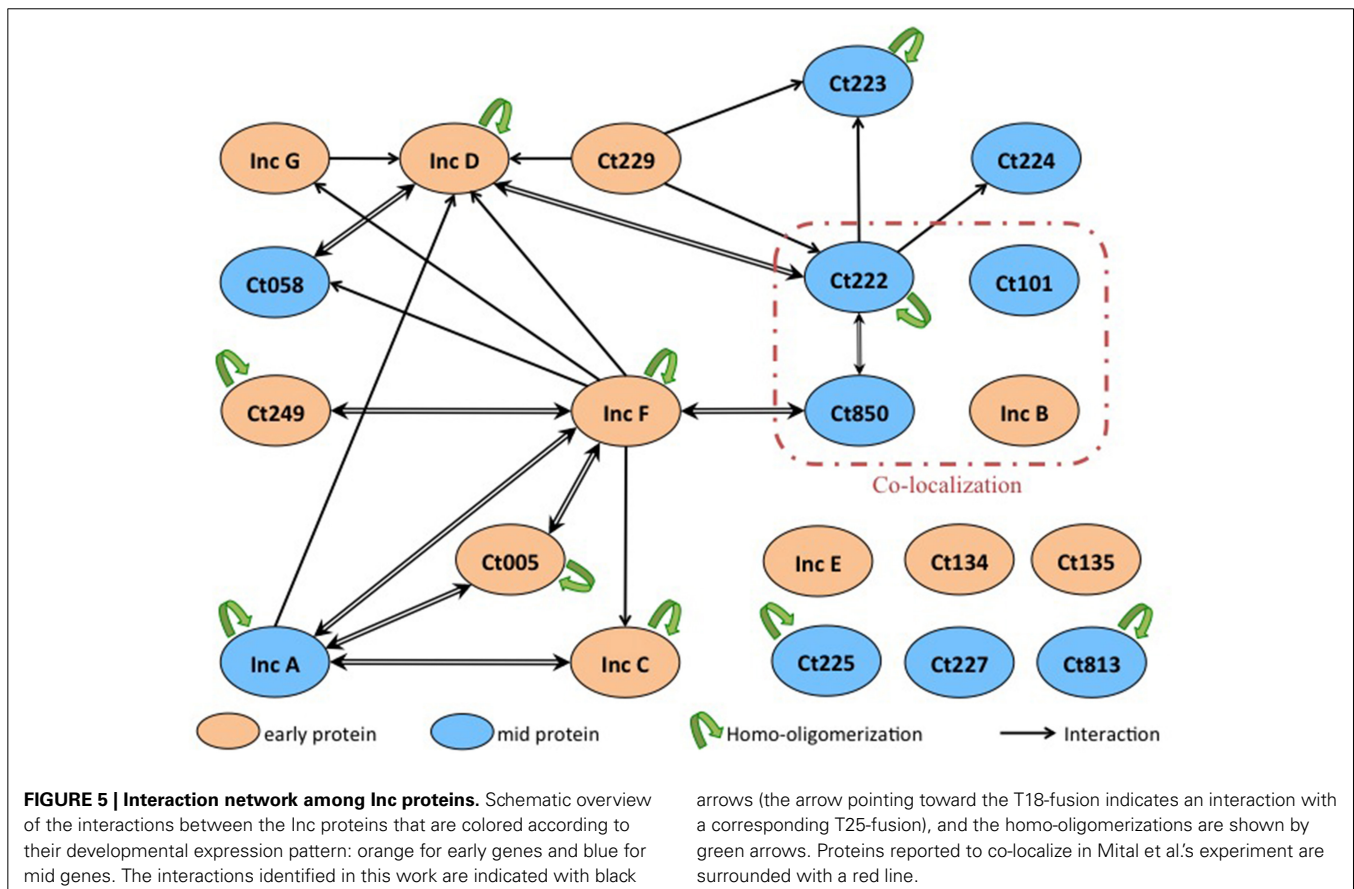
Ct223

Inc G

Inc D

Ct229

Ct224

Ct058

Ct222

Ct101

Ct249

Inc F

Ct850

Inc B

Co-localization

Ct005

Inc E

Ct134

Ct135

Inc A

Inc C

Ct225

Ct227

Ct813

early protein

mid protein

Homo-oligomerization

Interaction

**FIGURE 5 | Interaction network among Inc proteins.** Schematic overview of the interactions between the Inc proteins that are colored according to their developmental expression pattern: orange for early genes and blue for mid genes. The interactions identified in this work are indicated with black arrows (the arrow pointing toward the T18-fusion indicates an interaction with a corresponding T25-fusion), and the homo-oligomerizations are shown by green arrows. Proteins reported to co-localize in Mital et al.'s experiment are surrounded with a red line.